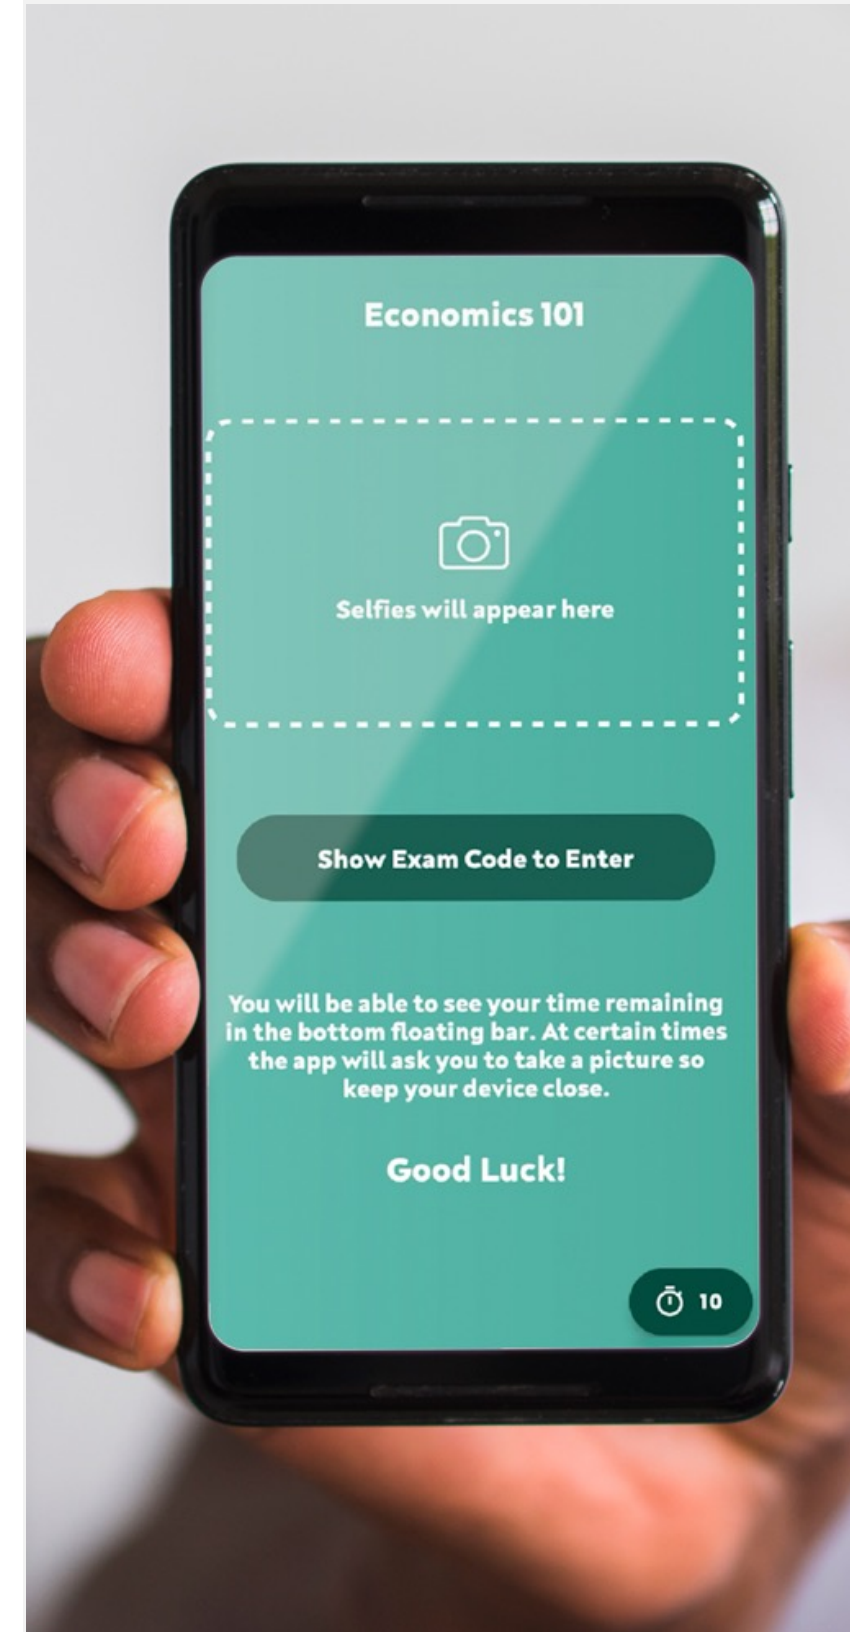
Economics 101

Selfies will appear here

Show Exam Code to Enter

You will be able to see your time remaining in the bottom floating bar. At certain times the app will ask you to take a picture so keep your device close.

Good Luck!

10